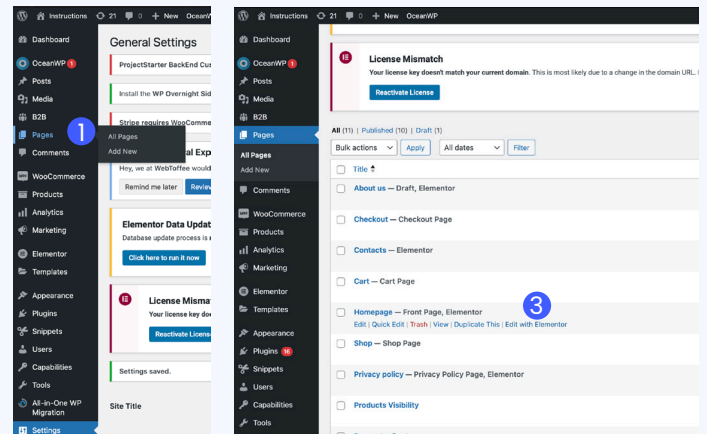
Instructions 21 0 + New OceanWP

Dashboard
OceanWP 1
Posts
Media
B2B
Pages
Comments
WooCommerce
Products
Analytics
Marketing
Elementor
Templates
Appearance
Plugins
Snippets
Users
Capabilities
Tools
All-in-One WP Migration
Settings

1

All Pages
Add New

General Settings

ProjectStarter BackEnd Cu

Install the WP Overnight Sid

Stripe requires WooCommerce

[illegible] Exp

Hey, we at WebToffee would

Remind me later Review

Elementor Data Updat

Database update process i

Click here to run it now

License Mismat

Your license key do

Reactivate Licens

Settings saved.

Site Title

Instructions 21 0 + New OceanWP

Dashboard
OceanWP 1
Posts
Media
B2B
Pages
All Pages
Add New
Comments
WooCommerce
Products
Analytics
Marketing
Elementor
Templates
Appearance
Plugins 16
Snippets
Users
Capabilities
Tools

License Mismatch

Your license key doesn't match your current domain. This is most likely due to a change in the domain URL.

Reactivate License

All (11) | Published (10) | Draft (1)

Bulk actions Apply All dates Filter

Title

About us — Draft, Elementor

Checkout — Checkout Page

Contacts — Elementor

Cart — Cart Page

Homepage — Front Page, Elementor

3

Edit | Quick Edit | Trash | View | Duplicate This | Edit with Elementor

Shop — Shop Page

Privacy policy — Privacy Policy Page, Elementor

Products Visibility